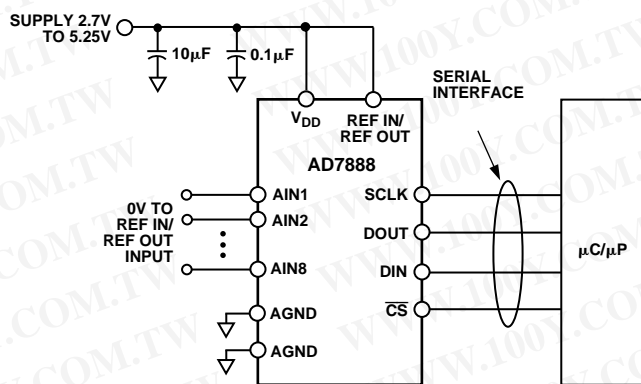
SUPPLY 2.7V TO 5.25V

10μF

0.1μF

$V_{DD}$

REF IN/ REF OUT

SERIAL INTERFACE

AD7888

0V TO REF IN/ REF OUT INPUT

AIN1

AIN2

AIN8

AGND

AGND

SCLK

DOUT

DIN

$\overline{CS}$

μC/μP

WWW.100Y.COM.TW